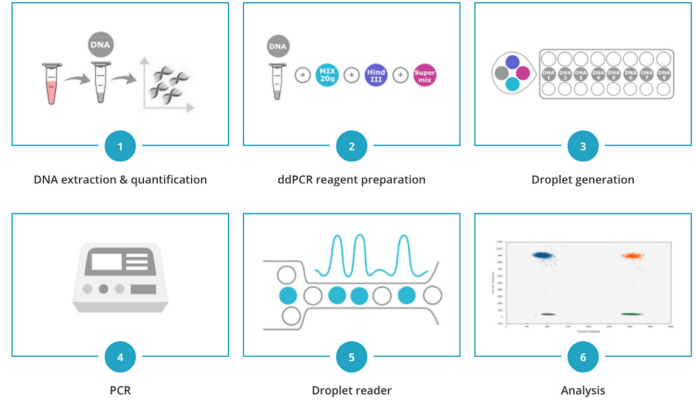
DNA

1

DNA extraction & quantification

DNA

+ MIX 20q + Hind III + Super mix

2

ddPCR reagent preparation

DNA 1 DNA 2 DNA 3 DNA 4 DNA 5 DNA 6 DNA 7 DNA 8

3

Droplet generation

4

PCR

5

Droplet reader

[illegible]

6

Analysis